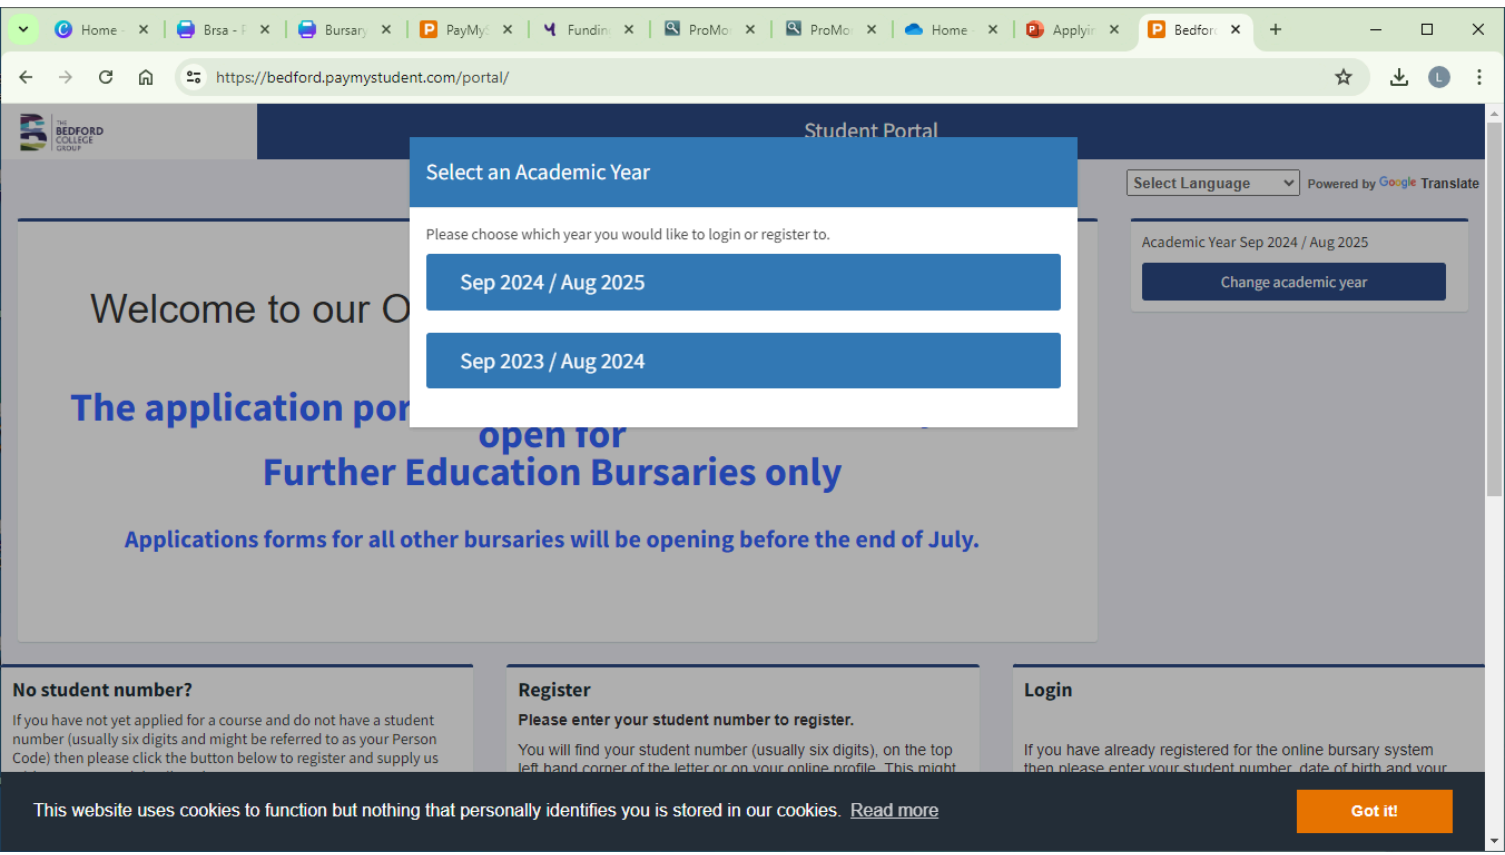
Home · Brsa - F Bursary PayMy Fundin ProMo ProMo Home Applyir Bedford

https://bedford.paymystudent.com/portal/

THE BEDFORD COLLEGE GROUP

Student Portal

Select an Academic Year

Please choose which year you would like to login or register to.

Sep 2024 / Aug 2025

Sep 2023 / Aug 2024

Select Language Powered by Google Translate

Academic Year Sep 2024 / Aug 2025

Change academic year

Welcome to our O

The application por

open for

Further Education Bursaries only

Applications forms for all other bursaries will be opening before the end of July.

No student number?

If you have not yet applied for a course and do not have a student number (usually six digits and might be referred to as your Person Code) then please click the button below to register and supply us

Register

Please enter your student number to register.

You will find your student number (usually six digits), on the top left hand corner of the letter or on your online profile. This might

Login

If you have already registered for the online bursary system then please enter your student number, date of birth and your

This website uses cookies to function but nothing that personally identifies you is stored in our cookies. Read more

Got it!